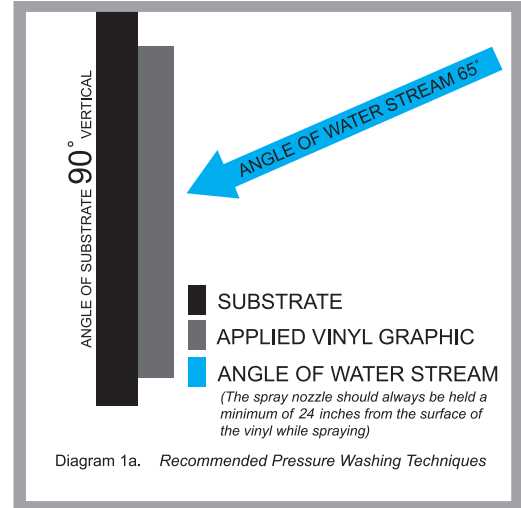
ANGLE OF SUBSTRATE 90° VERTICAL

ANGLE OF WATER STREAM 65°

SUBSTRATE

APPLIED VINYL GRAPHIC

ANGLE OF WATER STREAM

(The spray nozzle should always be held a minimum of 24 inches from the surface of the vinyl while spraying)

Diagram 1a. Recommended Pressure Washing Techniques